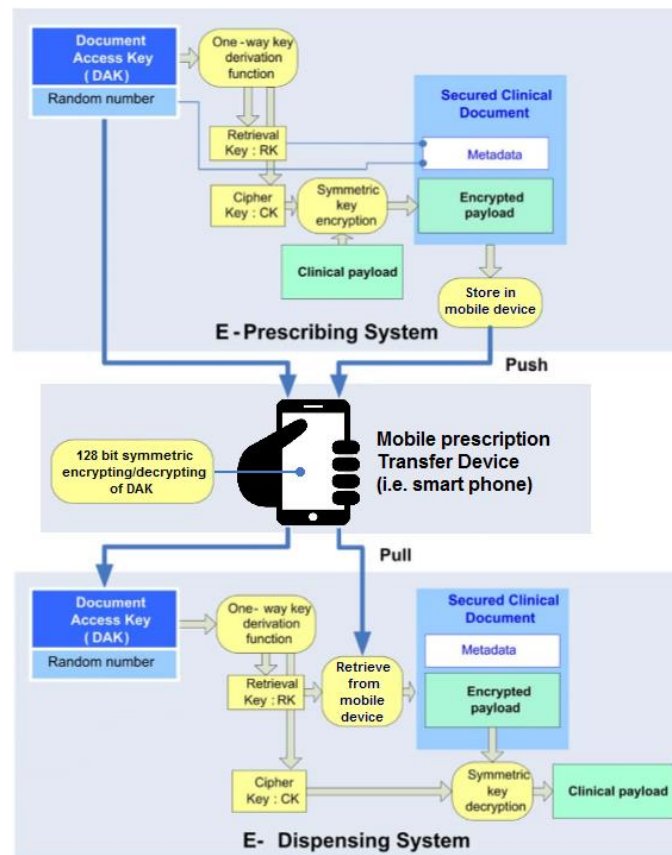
Document Access Key ( DAK )

Random number

One - way key derivation function

Retrieval Key : RK

Cipher Key : CK

Symmetric key encryption

Clinical payload

Secured Clinical Document

Metadata

Encrypted payload

Store in mobile device

E - Prescribing System

Push

128 bit symmetric encrypting/decrypting of DAK

Mobile prescription Transfer Device (i.e. smart phone)

Pull

Document Access Key ( DAK )

Random number

One- way key derivation function

Retrieval Key : RK

Retrieve from mobile device

Secured Clinical Document

Metadata

Encrypted payload

Cipher Key : CK

Symmetric key decryption

Clinical payload

E- Dispensing System